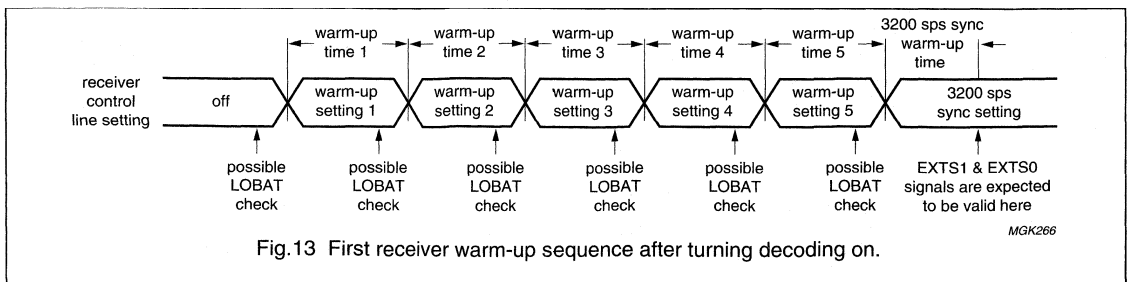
warm-up time 1

warm-up time 2

warm-up time 3

warm-up time 4

warm-up time 5

3200 sps sync warm-up time

receiver control line setting

off

warm-up setting 1

warm-up setting 2

warm-up setting 3

warm-up setting 4

warm-up setting 5

3200 sps sync setting

possible LOBAT check

possible LOBAT check

possible LOBAT check

possible LOBAT check

possible LOBAT check

possible LOBAT check

EXTS1 & EXTS0 signals are expected to be valid here

MGK266

Fig.13 First receiver warm-up sequence after turning decoding on.